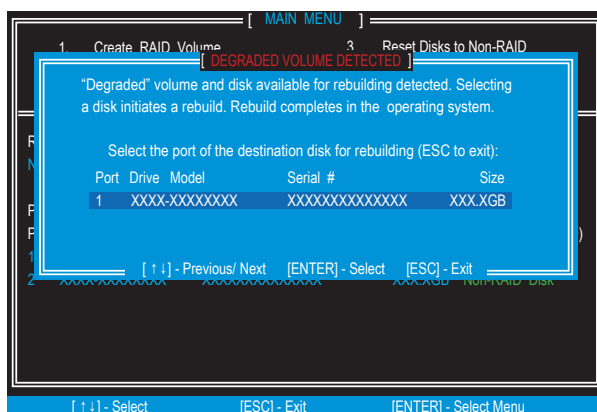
[ MAIN MENU ]

1. Create RAID Volume

3. Reset Disks to Non-RAID

[ DEGRADED VOLUME DETECTED ]

"Degraded" volume and disk available for rebuilding detected. Selecting a disk initiates a rebuild. Rebuild completes in the operating system.

Select the port of the destination disk for rebuilding (ESC to exit):

| Port | Drive Model | Serial # | Size |
|---|---|---|---|
| 1 | XXXX-XXXXXXXX | XXXXXXXXXXXXXX | XXX.XGB |

[ ↑↓] - Previous/ Next [ENTER] - Select [ESC] - Exit

2 XXXX-XXXXXXXX XXXXXXXXXXXXXX XXX.XGB Non-RAID Disk

[ ↑↓] - Select [ESC] - Exit [ENTER] - Select Menu